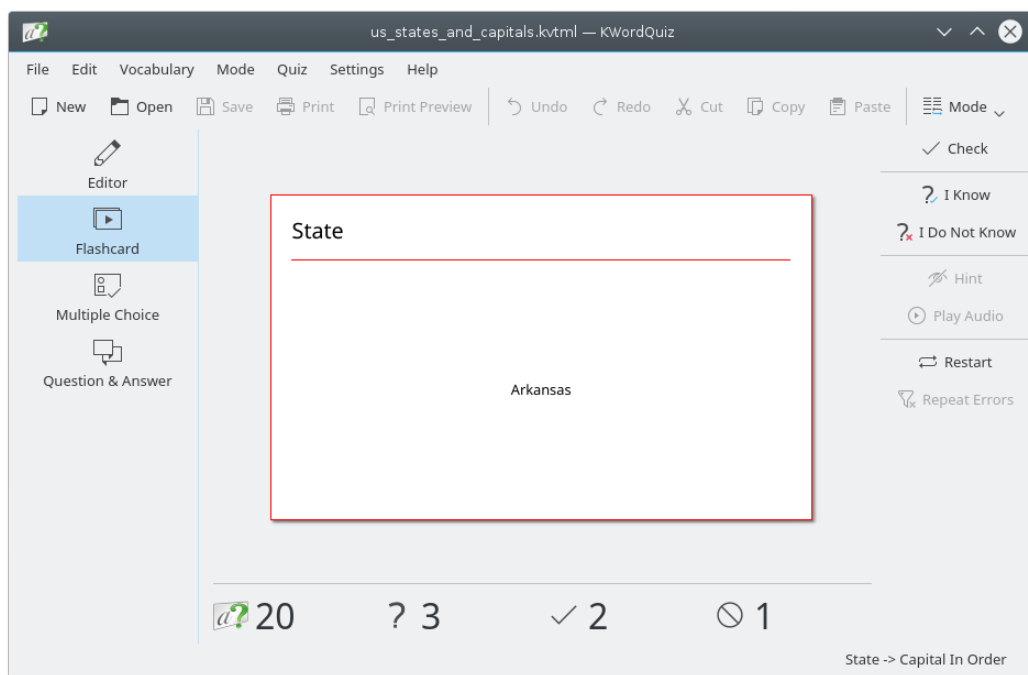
us_states_and_capitals.kvtml — KWordQuiz

File Edit Vocabulary Mode Quiz Settings Help

New Open Save Print Print Preview Undo Redo Cut Copy Paste Mode

Editor
Flashcard
Multiple Choice
Question & Answer

State

Arkansas

Check
I Know
I Do Not Know
Hint
Play Audio
Restart
Repeat Errors

20 ? 3 ✓ 2 ⃠ 1

State -> Capital In Order